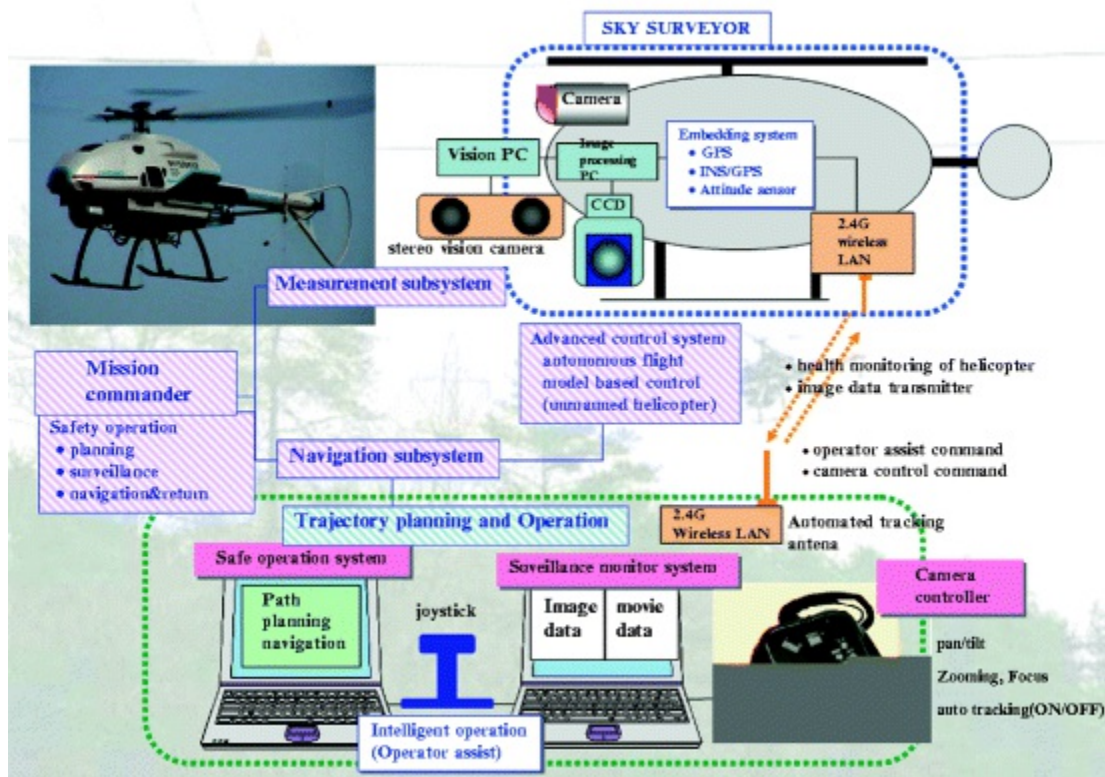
SKY SURVEYOR

Camera

Vision PC

Image processing PC

Embedding system
• GPS
• INS/GPS
• Attitude sensor

CCD

stereo vision camera

2.4G wireless LAN

Measurement subsystem

Mission commander

Safety operation
• planning
• surveillance
• navigation&return

Advanced control system
autonomous flight
model based control
(unmanned helicopter)

• health monitoring of helicopter
• image data transmitter

Navigation subsystem

• operator assist command
• camera control command

Trajectory planning and Operation

2.4G Wireless LAN

Automated tracking antena

Safe operation system

Path planning navigation

joystick

Soveillance monitor system

Image data

movie data

Camera controller

pan/tilt

Zooming, Focus

auto tracking(ON/OFF)

Intelligent operation
(Operator assist)